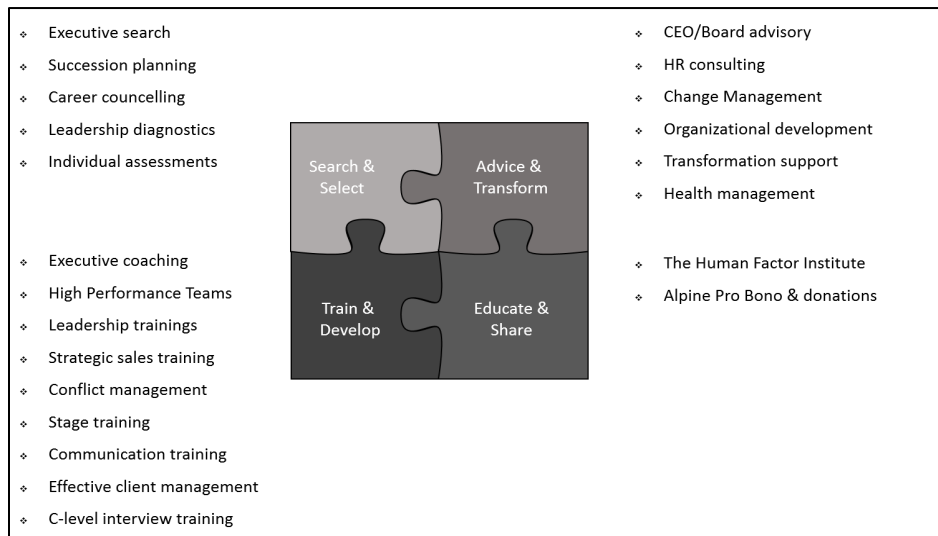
- Executive search
- Succession planning
- Career councelling
- Leadership diagnostics
- Individual assessments

- Executive coaching
- High Performance Teams
- Leadership trainings
- Strategic sales training
- Conflict management
- Stage training
- Communication training
- Effective client management
- C-level interview training

Search & Select

Advice & Transform

Train & Develop

Educate & Share

- CEO/Board advisory
- HR consulting
- Change Management
- Organizational development
- Transformation support
- Health management

- The Human Factor Institute
- Alpine Pro Bono & donations